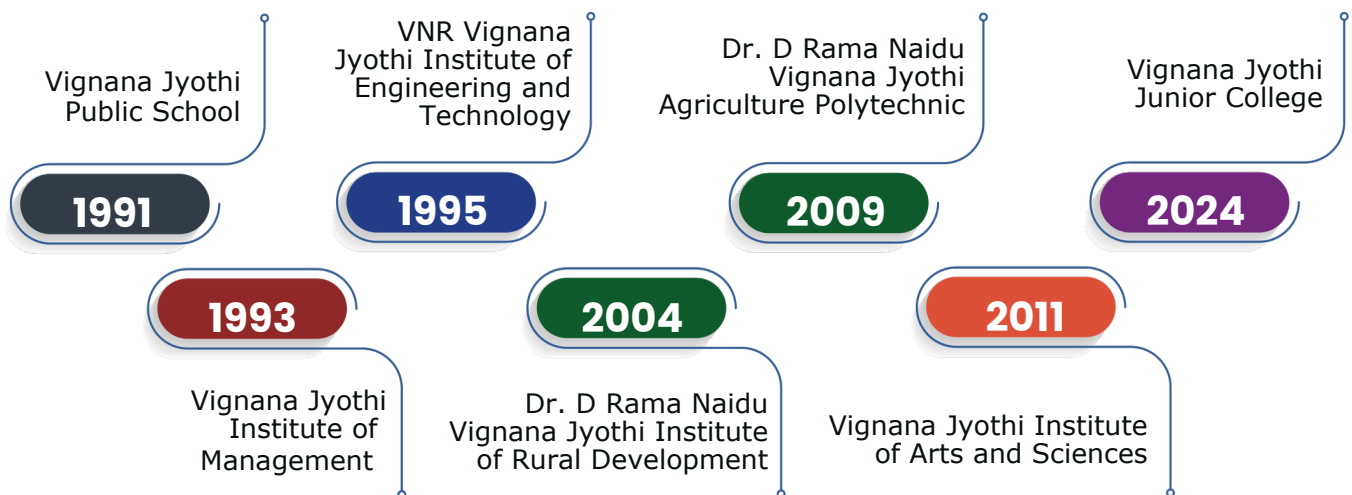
Vignana Jyothi Public School

1991

1993

Vignana Jyothi Institute of Management

VNR Vignana Jyothi Institute of Engineering and Technology

1995

2004

Dr. D Rama Naidu Vignana Jyothi Institute of Rural Development

Dr. D Rama Naidu Vignana Jyothi Agriculture Polytechnic

2009

2011

Vignana Jyothi Institute of Arts and Sciences

Vignana Jyothi Junior College

2024